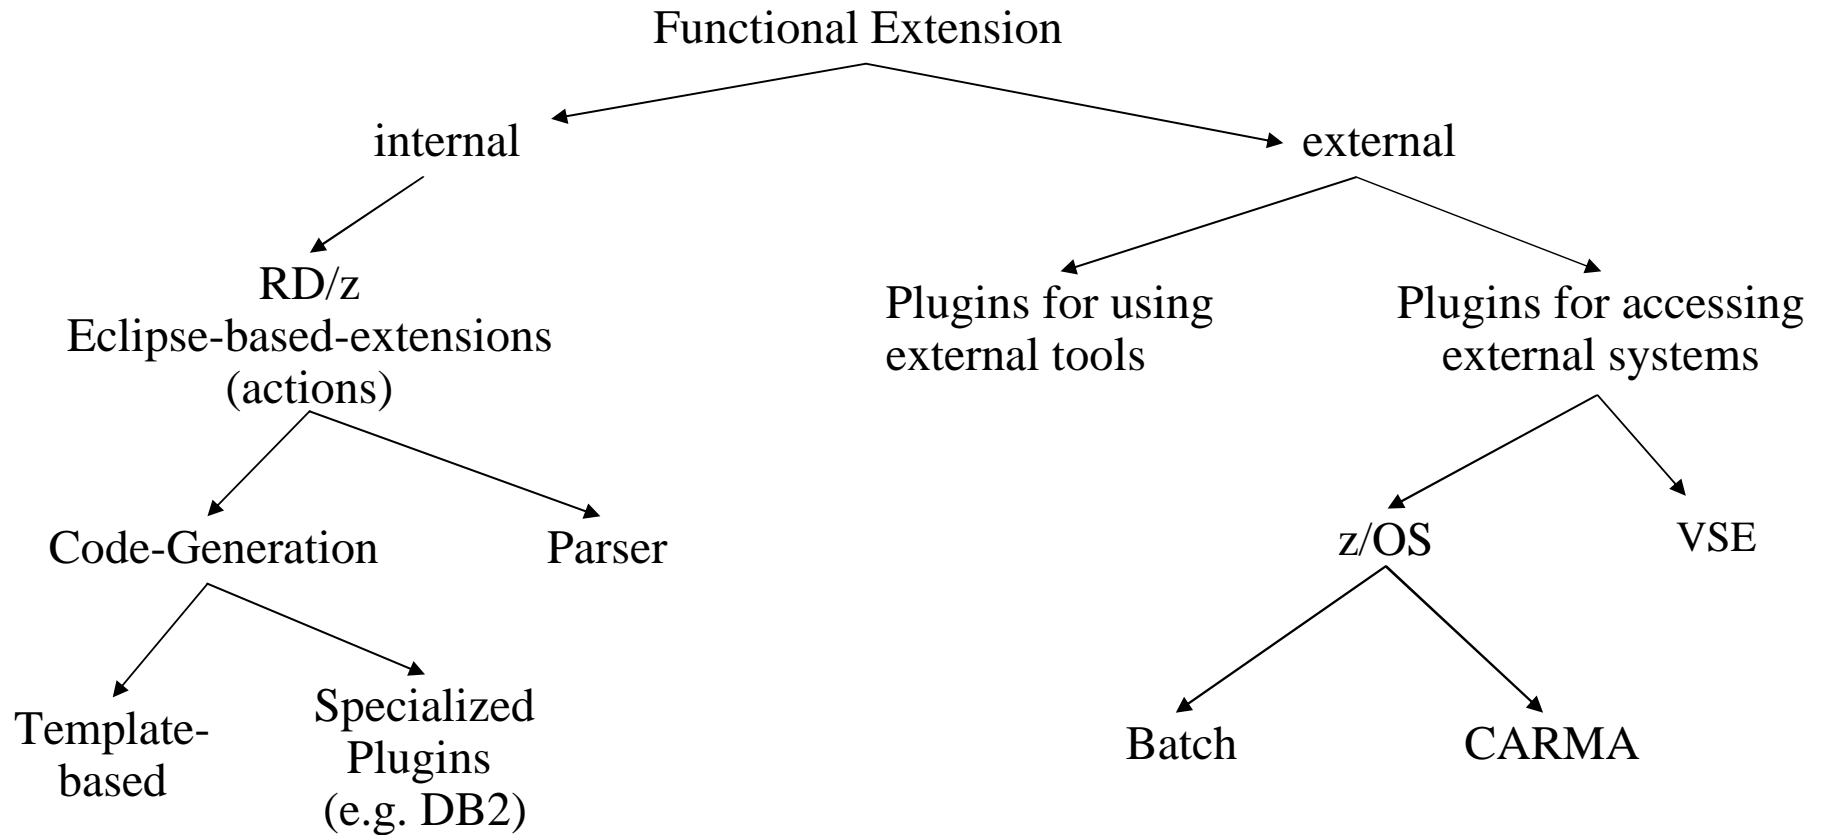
Functional Extension

internal

external

RD/z
Eclipse-based-extensions
(actions)

Plugins for using
external tools

Plugins for accessing
external systems

Code-Generation

Parser

z/OS

VSE

Template-
based

Specialized
Plugins
(e.g. DB2)

Batch

CARMA